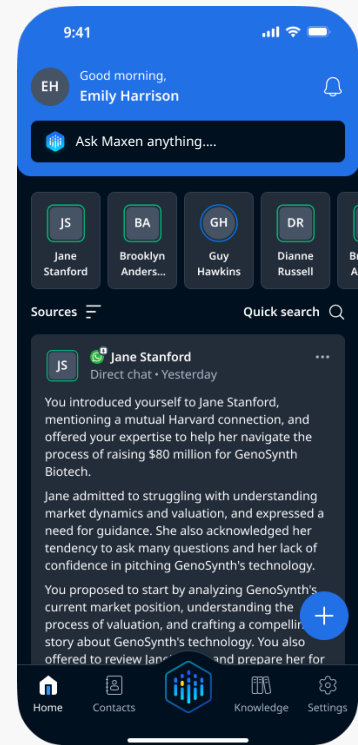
9:41

EH Good morning, Emily Harrison

Ask Maxen anything....

JS Jane Stanford

BA Brooklyn Anders...

GH Guy Hawkins

DR Dianne Russell

B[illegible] A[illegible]

Sources

Quick search

JS Jane Stanford
Direct chat • Yesterday

You introduced yourself to Jane Stanford, mentioning a mutual Harvard connection, and offered your expertise to help her navigate the process of raising $80 million for GenoSynth Biotech.

Jane admitted to struggling with understanding market dynamics and valuation, and expressed a need for guidance. She also acknowledged her tendency to ask many questions and her lack of confidence in pitching GenoSynth's technology.

You proposed to start by analyzing GenoSynth's current market position, understanding the process of valuation, and crafting a compellin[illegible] story about GenoSynth's technology. You also offered to review Jan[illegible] and prepare her for

Home

Contacts

Knowledge

Settings